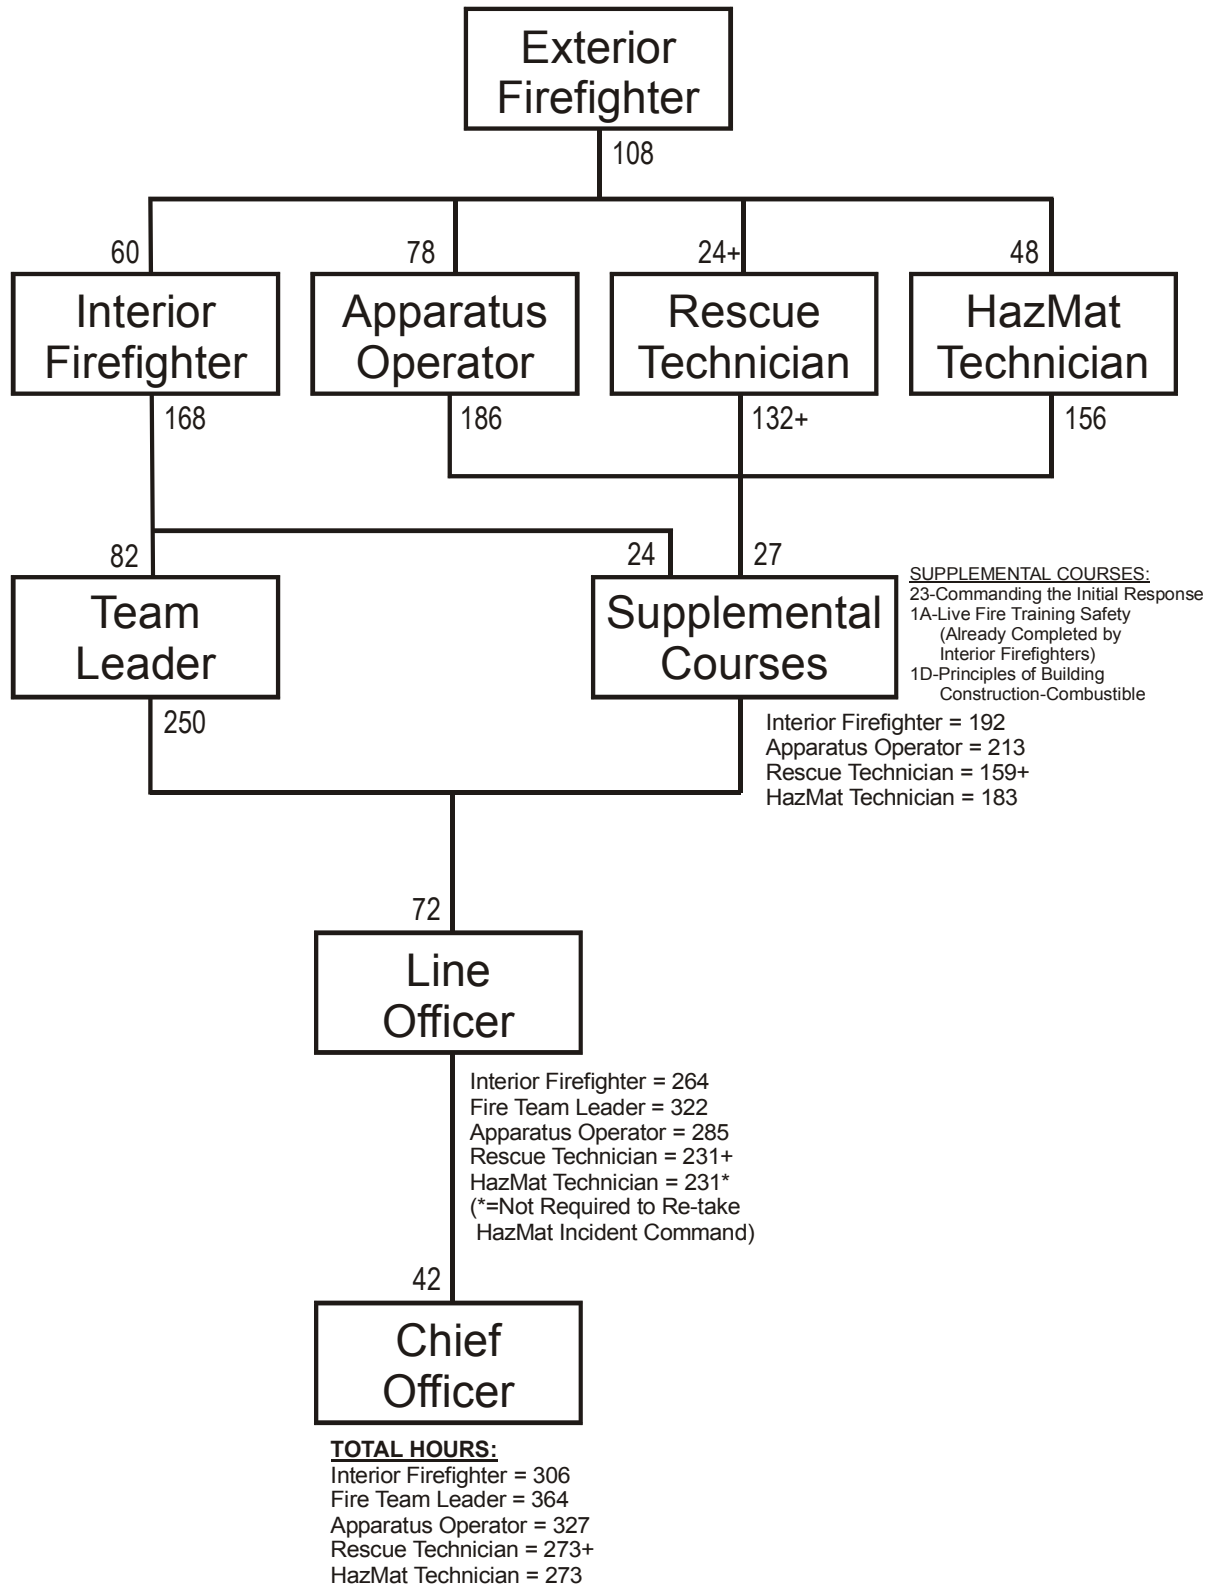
Exterior Firefighter

108

60

78

24+

48

Interior Firefighter

Apparatus Operator

Rescue Technician

HazMat Technician

168

186

132+

156

82

24

27

Team Leader

Supplemental Courses

SUPPLEMENTAL COURSES:
23-Commanding the Initial Response
1A-Live Fire Training Safety
(Already Completed by Interior Firefighters)
1D-Principles of Building Construction-Combustible

250

Interior Firefighter = 192
Apparatus Operator = 213
Rescue Technician = 159+
HazMat Technician = 183

72

Line Officer

Interior Firefighter = 264
Fire Team Leader = 322
Apparatus Operator = 285
Rescue Technician = 231+
HazMat Technician = 231*
(*=Not Required to Re-take HazMat Incident Command)

42

Chief Officer

TOTAL HOURS:
Interior Firefighter = 306
Fire Team Leader = 364
Apparatus Operator = 327
Rescue Technician = 273+
HazMat Technician = 273